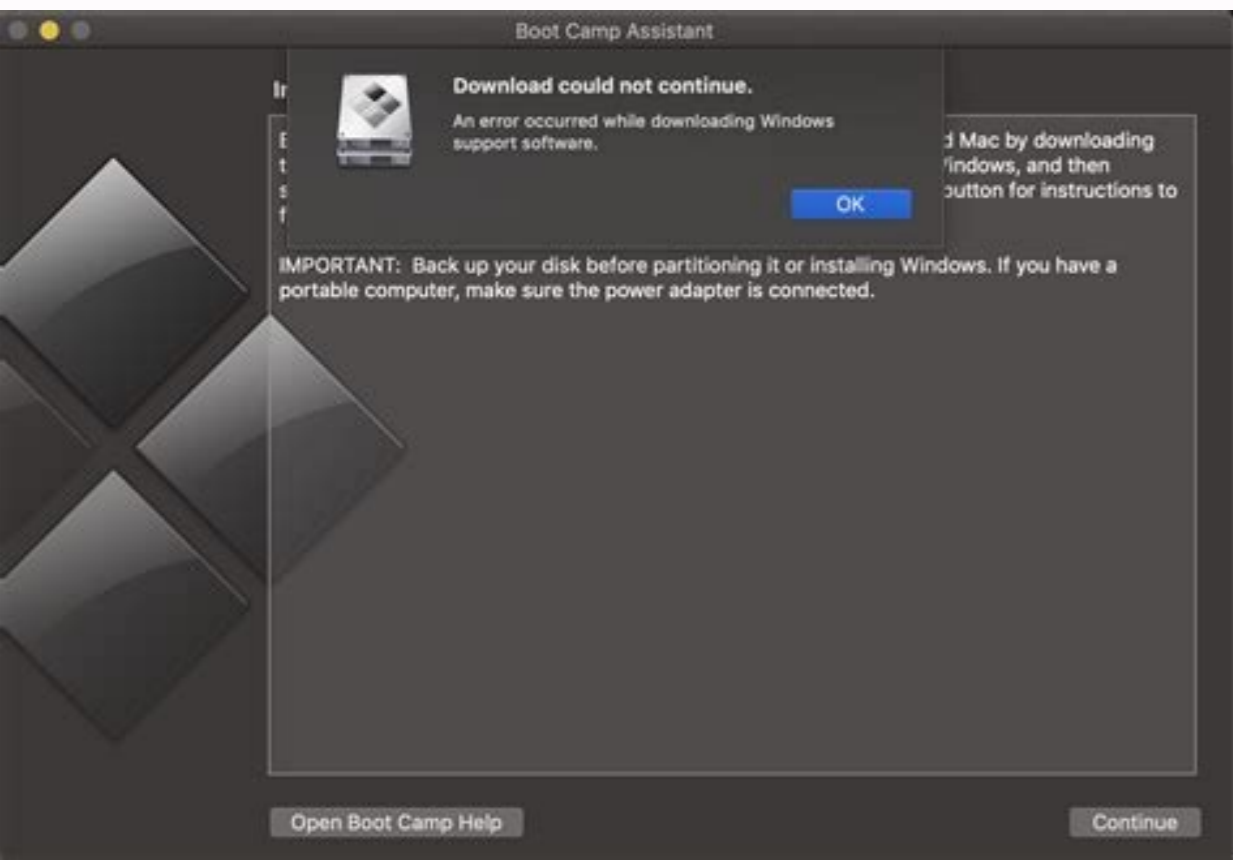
Boot Camp Assistant

Ir

Download could not continue.

An error occurred while downloading Windows support software.

OK

E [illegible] t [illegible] s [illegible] f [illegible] d Mac by downloading Vindows, and then button for instructions to

IMPORTANT: Back up your disk before partitioning it or installing Windows. If you have a portable computer, make sure the power adapter is connected.

Open Boot Camp Help

Continue